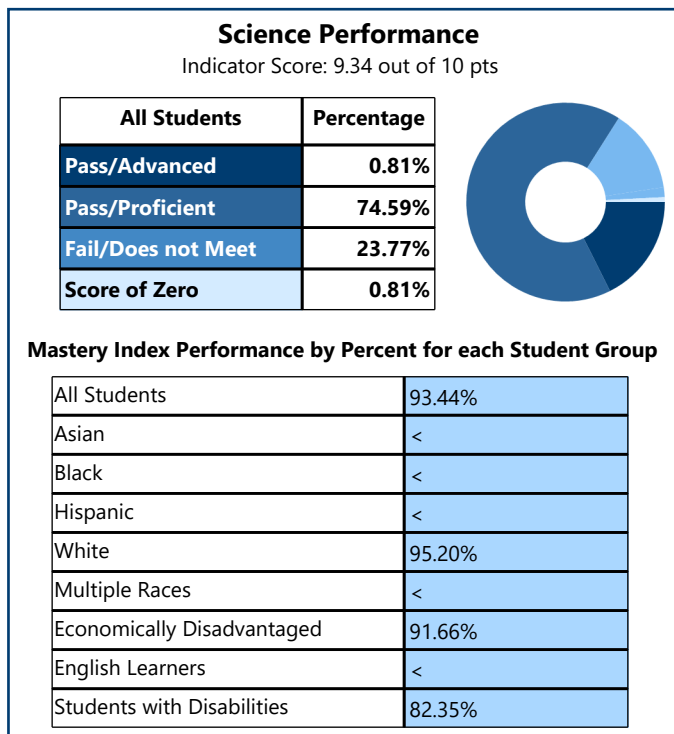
Science Performance

Indicator Score: 9.34 out of 10 pts

| All Students | Percentage |
|---|---|
| Pass/Advanced | 0.81% |
| Pass/Proficient | 74.59% |
| Fail/Does not Meet | 23.77% |
| Score of Zero | 0.81% |

Mastery Index Performance by Percent for each Student Group

| All Students | 93.44% |
|---|---|
| Asian | < |
| Black | < |
| Hispanic | < |
| White | 95.20% |
| Multiple Races | < |
| Economically Disadvantaged | 91.66% |
| English Learners | < |
| Students with Disabilities | 82.35% |